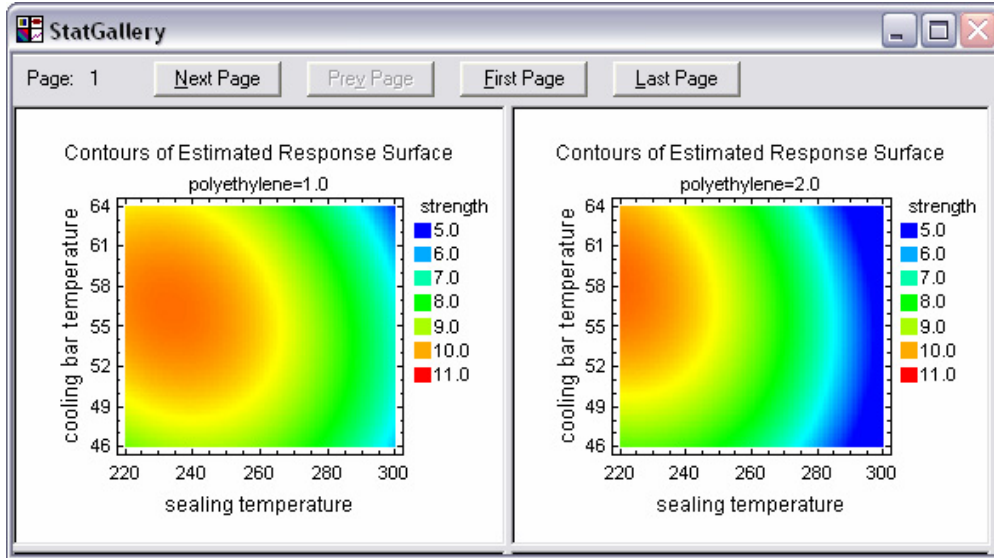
StatGallery

Page: 1 Next Page Prev Page First Page Last Page

Contours of Estimated Response Surface
polyethylene=1.0

cooling bar temperature
64
61
58
55
52
49
46

220 240 260 280 300
sealing temperature

strength
5.0
6.0
7.0
8.0
9.0
10.0
11.0

Contours of Estimated Response Surface
polyethylene=2.0

cooling bar temperature
64
61
58
55
52
49
46

220 240 260 280 300
sealing temperature

strength
5.0
6.0
7.0
8.0
9.0
10.0
11.0